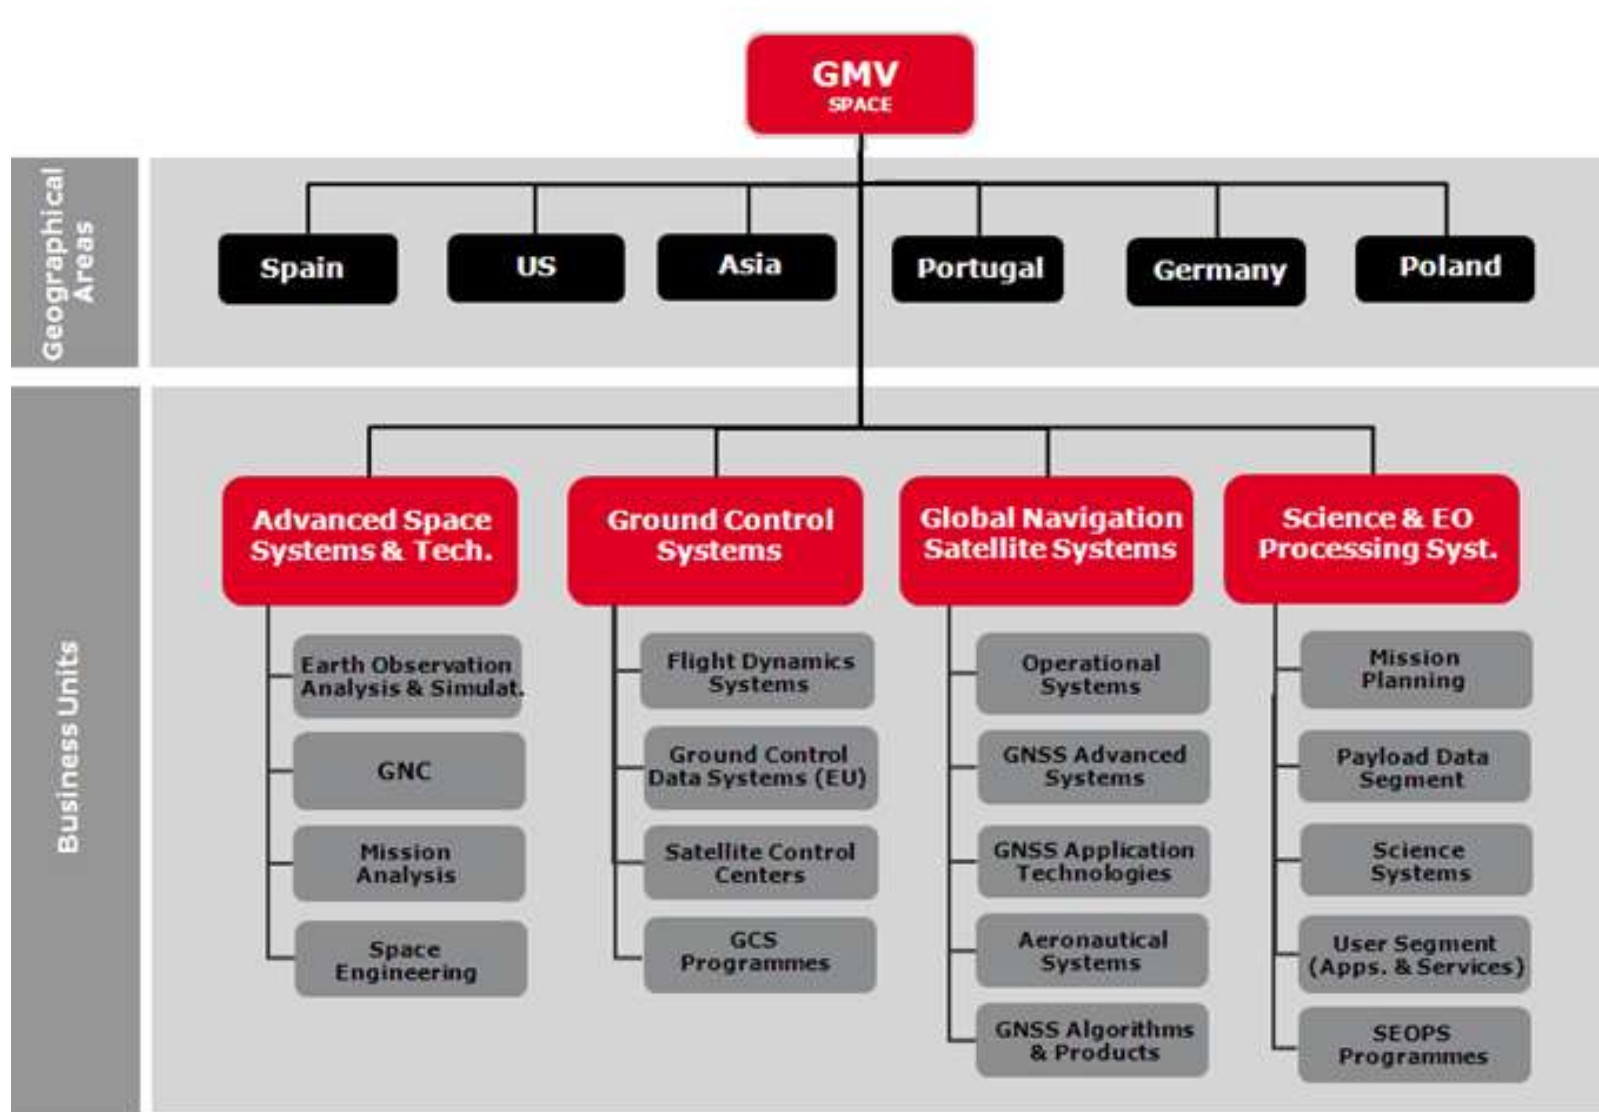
GMV
SPACE

Geographical Areas

Spain
US
Asia
Portugal
Germany
Poland

Business Units

Advanced Space Systems & Tech.
Earth Observation Analysis & Simulat.
GNC
Mission Analysis
Space Engineering

Ground Control Systems
Flight Dynamics Systems
Ground Control Data Systems (EU)
Satellite Control Centers
GCS Programmes

Global Navigation Satellite Systems
Operational Systems
GNSS Advanced Systems
GNSS Application Technologies
Aeronautical Systems
GNSS Algorithms & Products

Science & EO Processing Syst.
Mission Planning
Payload Data Segment
Science Systems
User Segment (Apps. & Services)
SEOPS Programmes